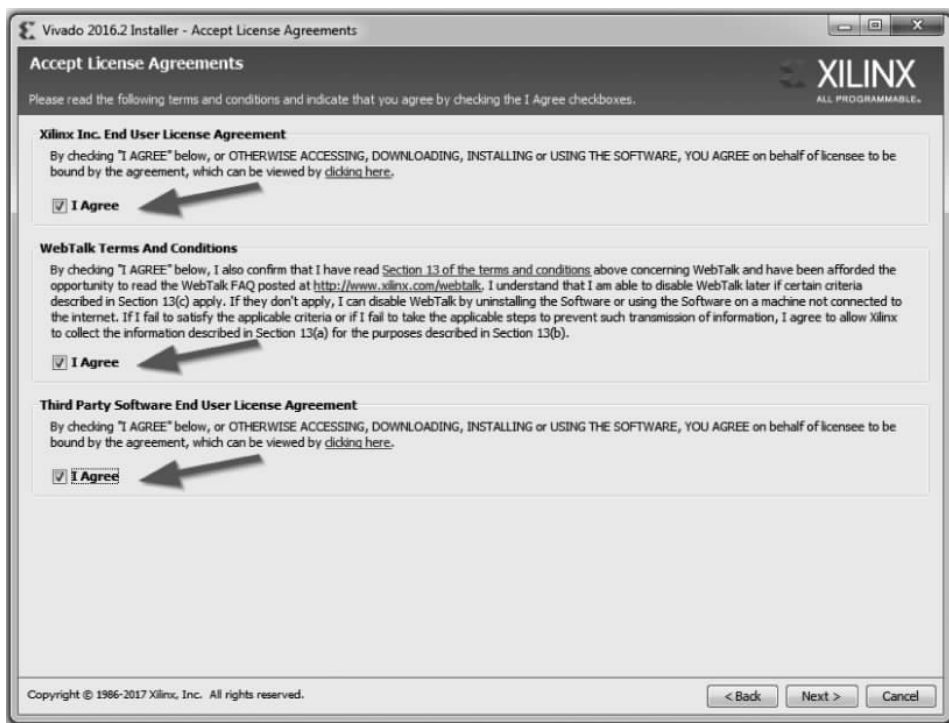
Vivado 2016.2 Installer - Accept License Agreements

Accept License Agreements

Please read the following terms and conditions and indicate that you agree by checking the I Agree checkboxes.

XILINX
ALL PROGRAMMABLE.

Xilinx Inc. End User License Agreement

By checking "I AGREE" below, or OTHERWISE ACCESSING, DOWNLOADING, INSTALLING or USING THE SOFTWARE, YOU AGREE on behalf of licensee to be bound by the agreement, which can be viewed by clicking here.

I Agree

WebTalk Terms And Conditions

By checking "I AGREE" below, I also confirm that I have read Section 13 of the terms and conditions above concerning WebTalk and have been afforded the opportunity to read the WebTalk FAQ posted at http://www.xilinx.com/webtalk. I understand that I am able to disable WebTalk later if certain criteria described in Section 13(c) apply. If they don't apply, I can disable WebTalk by uninstalling the Software or using the Software on a machine not connected to the internet. If I fail to satisfy the applicable criteria or if I fail to take the applicable steps to prevent such transmission of information, I agree to allow Xilinx to collect the information described in Section 13(a) for the purposes described in Section 13(b).

I Agree

Third Party Software End User License Agreement

By checking "I AGREE" below, or OTHERWISE ACCESSING, DOWNLOADING, INSTALLING or USING THE SOFTWARE, YOU AGREE on behalf of licensee to be bound by the agreement, which can be viewed by clicking here.

I Agree

Copyright © 1986-2017 Xilinx, Inc. All rights reserved.

< Back

Next >

Cancel